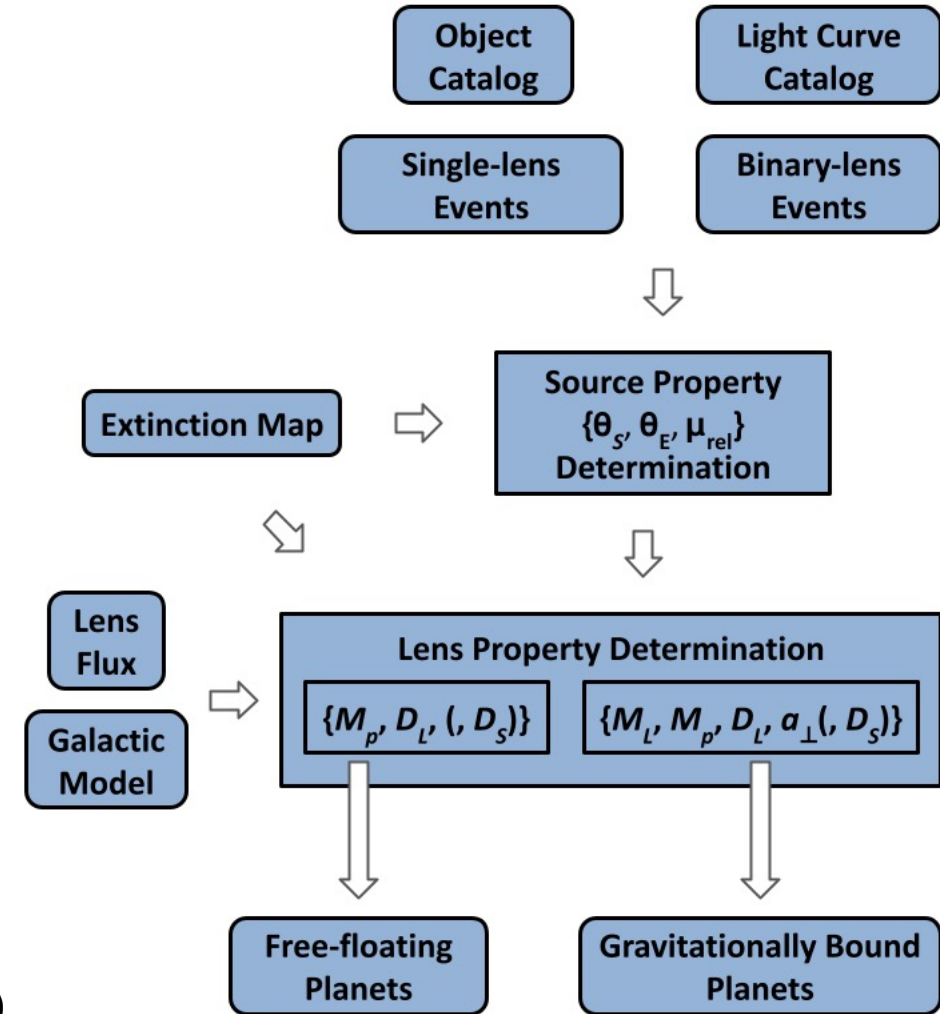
Object Catalog

Light Curve Catalog

Single-lens Events

Binary-lens Events

Extinction Map

Source Property $\{\theta_S, \theta_E, \mu_{rel}\}$ Determination

Lens Flux

Galactic Model

Lens Property Determination

$\{M_p, D_L, (, D_S)\}$

$\{M_L, M_p, D_L, a_\perp(, D_S)\}$

Free-floating Planets

Gravitationally Bound Planets